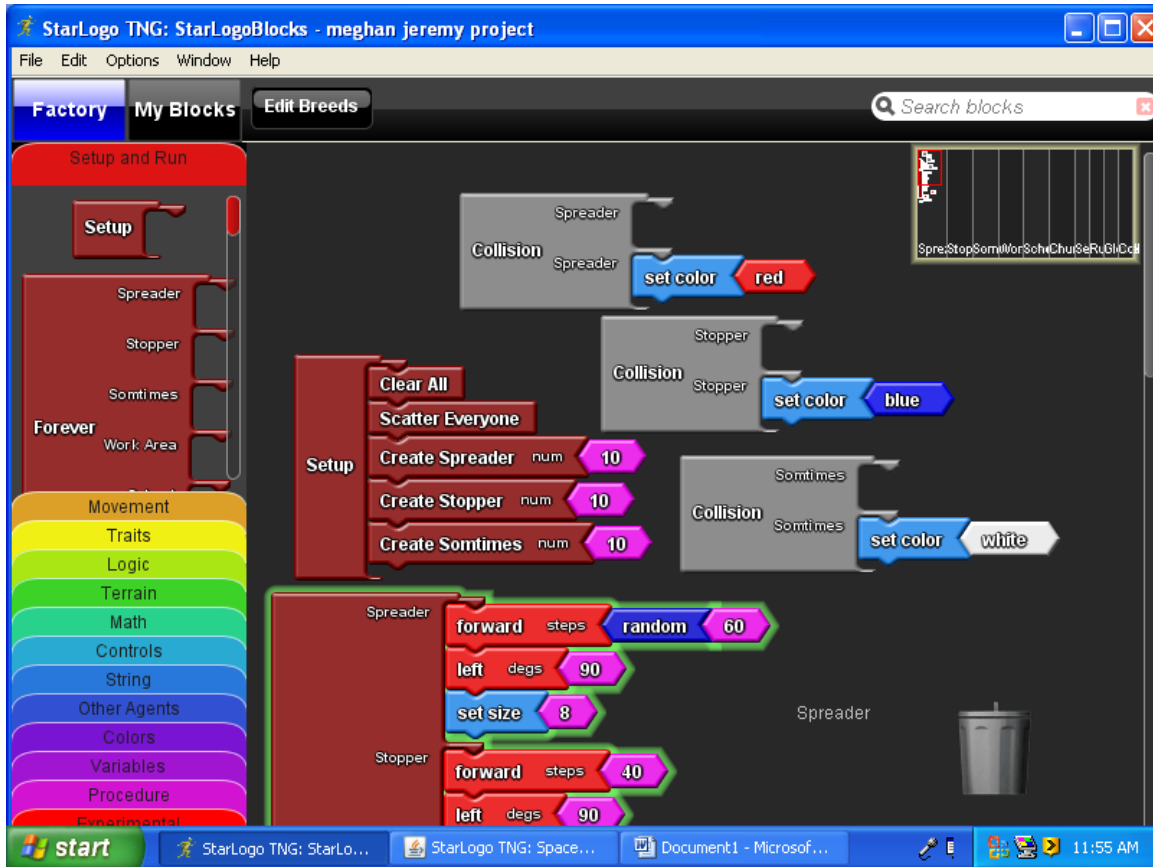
StarLogo TNG: StarLogoBlocks - meghan jeremy project

File Edit Options Window Help

Factory My Blocks Edit Breeds

Search blocks

Setup and Run

Setup

Spreader
Stopper
Somtimes
Forever
Work Area

Movement
Traits
Logic
Terrain
Math
Controls
String
Other Agents
Colors
Variables
Procedure
Experimental

Spre Stop Som Wor Sch Chu Se Ru Gl Co

Collision
Spreader
Spreader
set color red

Collision
Stopper
Stopper
set color blue

Setup
Clear All
Scatter Everyone
Create Spreader num 10
Create Stopper num 10
Create Somtimes num 10

Collision
Somtimes
Somtimes
set color white

Spreader
forward steps random 60
left degs 90
set size 8

Stopper
forward steps 40
left degs 90

Spreader

start StarLogo TNG: StarLo... StarLogo TNG: Space... Document1 - Microsof... 11:55 AM